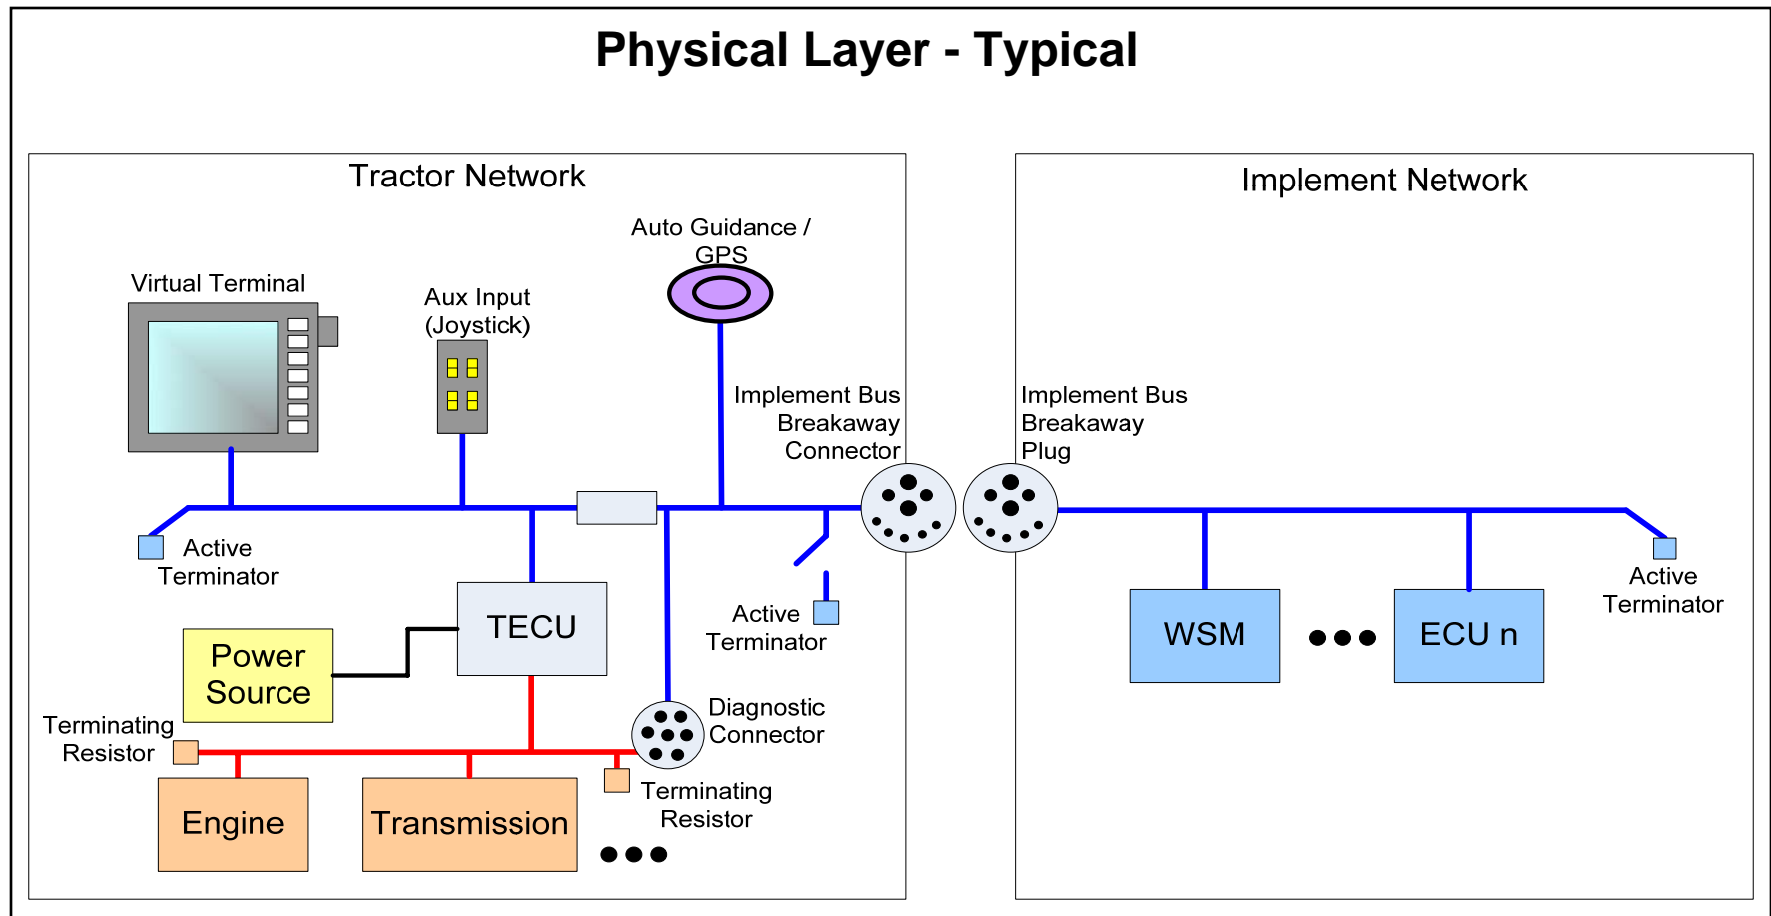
Physical Layer - Typical

Tractor Network

Virtual Terminal

Aux Input (Joystick)

Auto Guidance / GPS

Implement Bus Breakaway Connector

Active Terminator

TECU

Power Source

Active Terminator

Diagnostic Connector

Terminating Resistor

Engine

Transmission

Terminating Resistor

Implement Network

Implement Bus Breakaway Plug

WSM

ECU n

Active Terminator